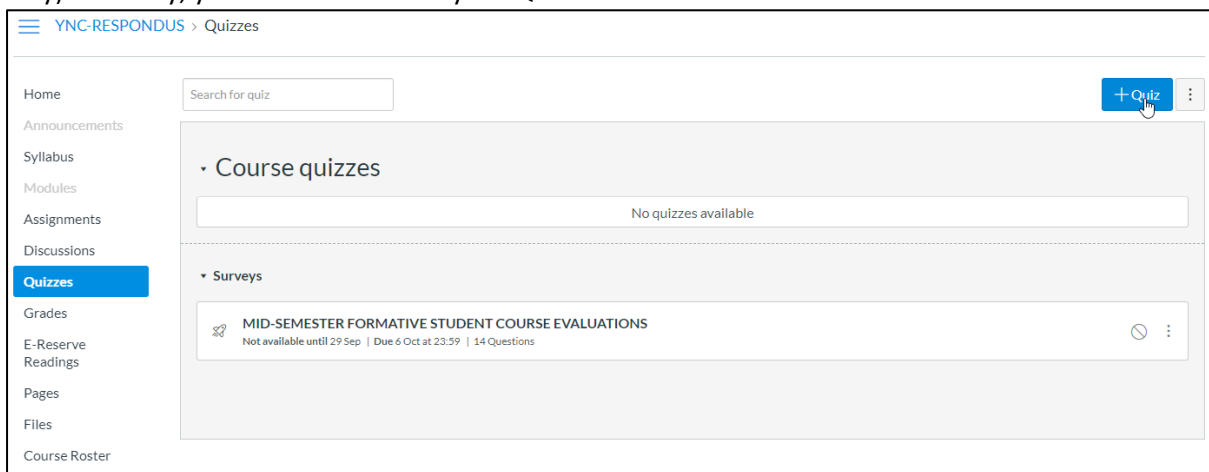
YNC-RESPONDUS > Quizzes

Home
Announcements
Syllabus
Modules
Assignments
Discussions
Quizzes
Grades
E-Reserve Readings
Pages
Files
Course Roster

Search for quiz

+ Quiz

Course quizzes

No quizzes available

Surveys

MID-SEMESTER FORMATIVE STUDENT COURSE EVALUATIONS
Not available until 29 Sep | Due 6 Oct at 23:59 | 14 Questions